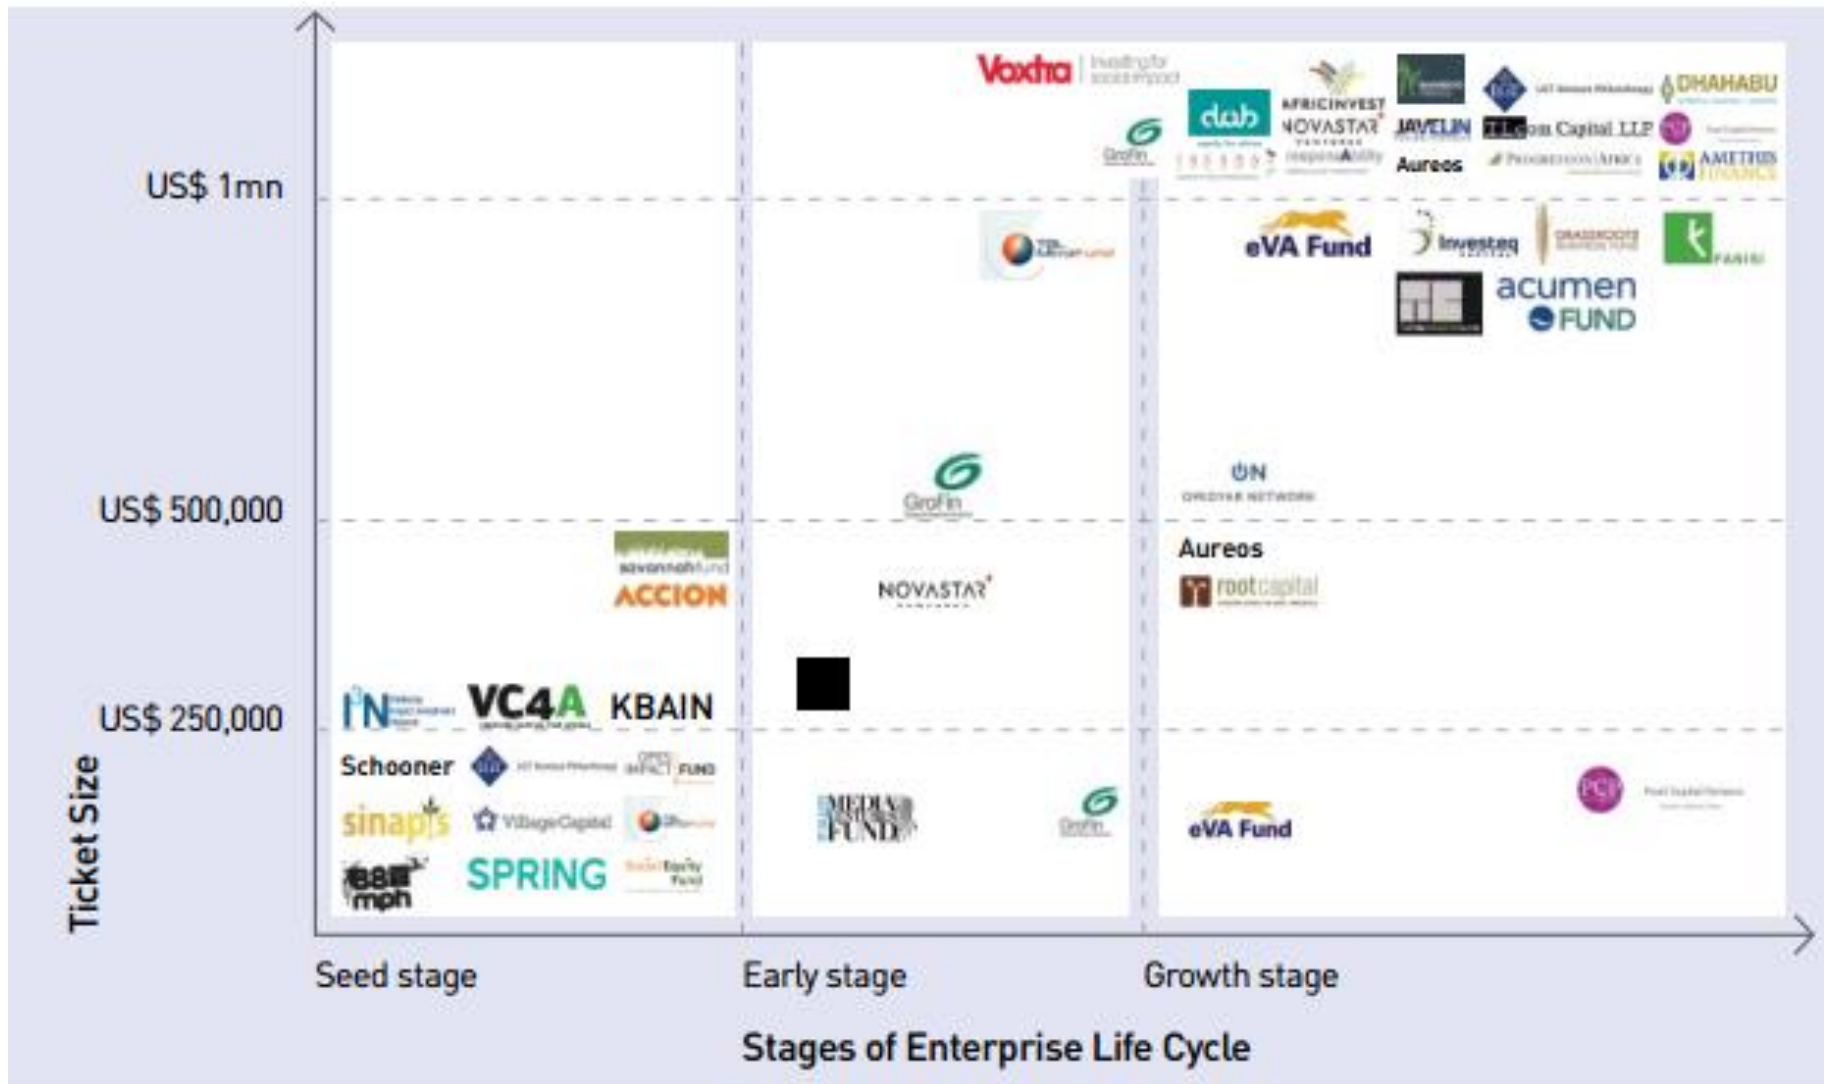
Voxtra Investing for social impact

GroFin

dob

AFRICINVEST

NOVASTAR

responsAbility

JAVELIN

Aureos

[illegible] Capital LLP

DHAHABU

AMETHIS FINANCE

US$ 1mn

eVA Fund

Investeq

GRASSROOTS BUSINESS FUND

FANISI

acumen FUND

GroFin

ON OMIDYAR NETWORK

US$ 500,000

savannah fund

ACCION

NOVASTAR

Aureos

root capital

I&N

VC4A

KBAIN

US$ 250,000

Schooner

OPEN IMPACT FUND

sinapis

VillageCapital

MEDIA DEVELOPMENT FUND

GroFin

eVA Fund

PCP

88 mph

SPRING

Ticket Size

Seed stage

Early stage

Growth stage

Stages of Enterprise Life Cycle